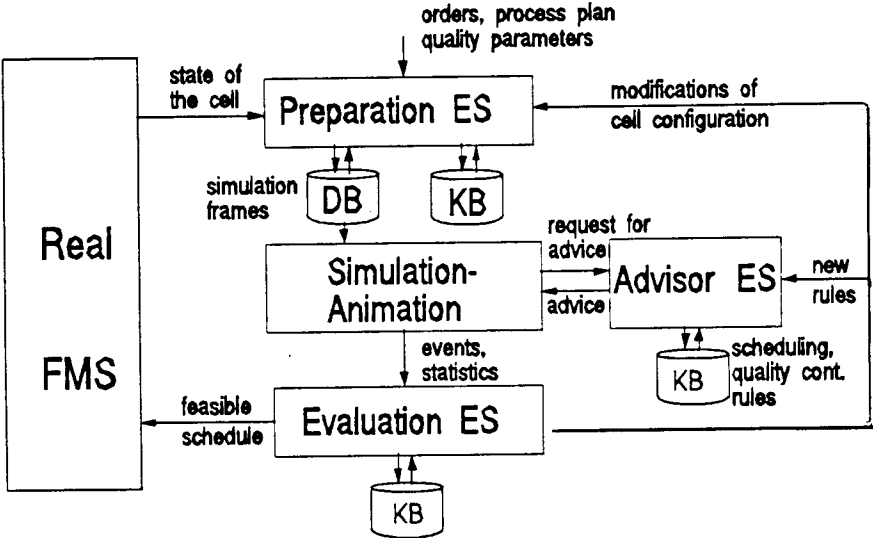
orders, process plan quality parameters

state of the cell

Preparation ES

modifications of cell configuration

simulation frames

DB

KB

Real

FMS

request for advice

Simulation-Animation

advice

Advisor ES

new rules

KB

scheduling, quality cont. rules

events, statistics

feasible schedule

Evaluation ES

KB